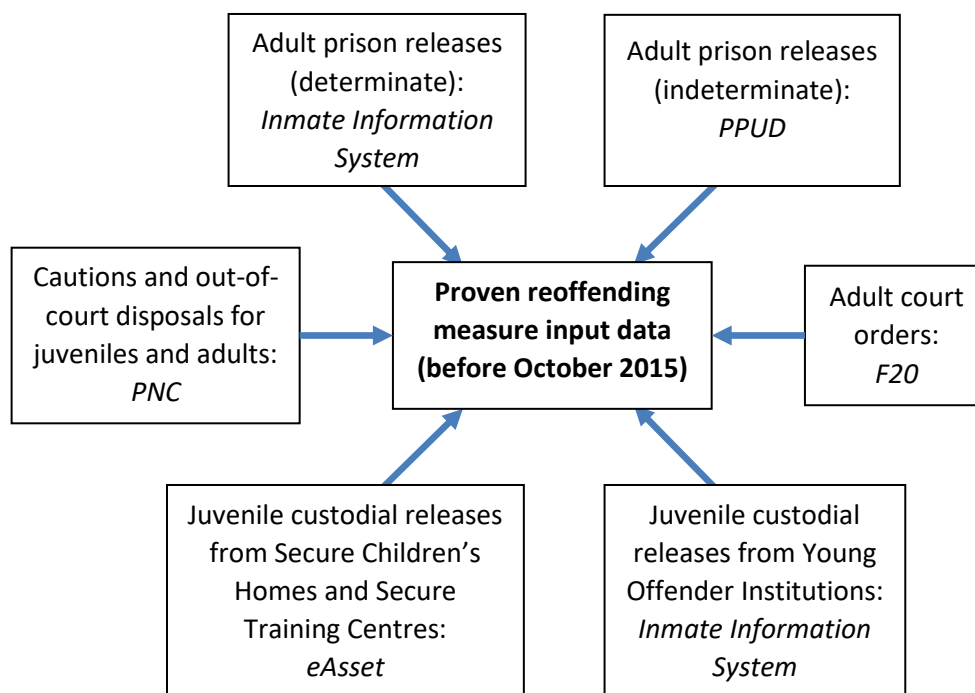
Adult prison releases (determinate): Inmate Information System

Adult prison releases (indeterminate): PPUD

Cautions and out-of-court disposals for juveniles and adults: PNC

Proven reoffending measure input data (before October 2015)

Adult court orders: F20

Juvenile custodial releases from Secure Children's Homes and Secure Training Centres: eAsset

Juvenile custodial releases from Young Offender Institutions: Inmate Information System